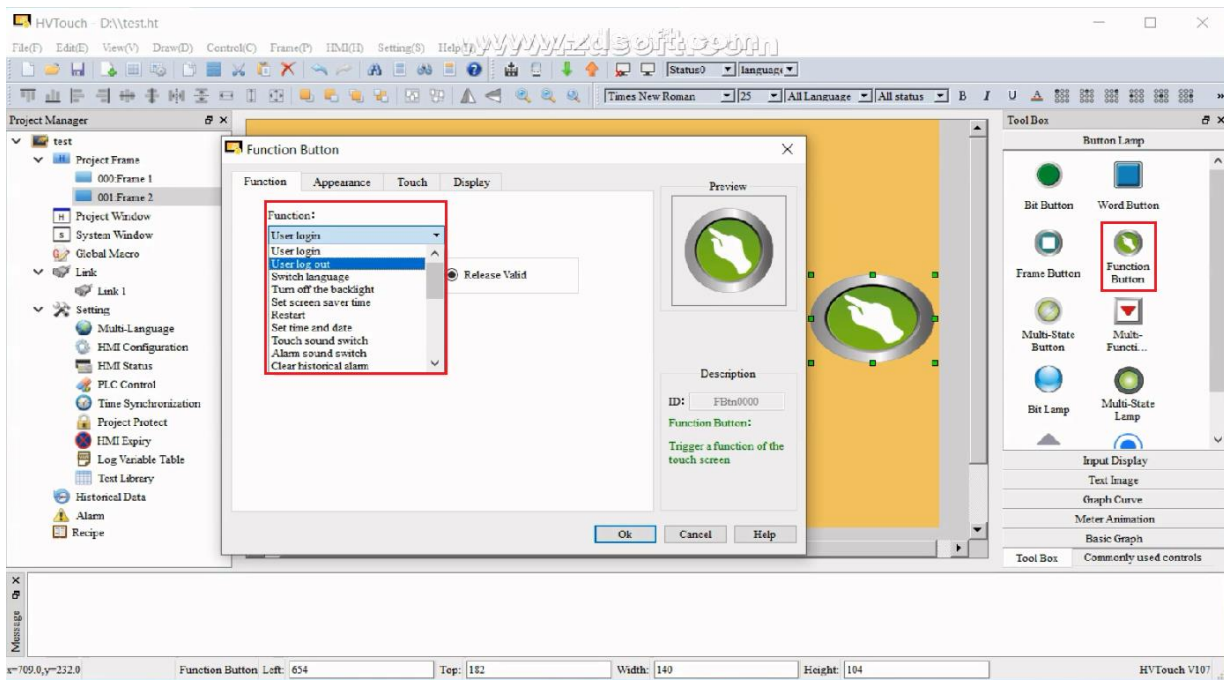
HVTouch - D:\\test.ht

File(F) Edit(E) View(V) Draw(D) Control(C) Frame(P) HMI(H) Setting(S) Help(H)

www.zdsoft.com

Status0 language

Times New Roman 25 All Language All status B I U

Project Manager

test
Project Frame
000:Frame 1
001:Frame 2
Project Window
System Window
Global Macro
Link
Link 1
Setting
Multi-Language
HMI Configuration
HMI Status
PLC Control
Time Synchronization
Project Protect
HMI Expiry
Log Variable Table
Text Library
Historical Data
Alarm
Recipe

Function Button

Function Appearance Touch Display

Function:
User login
User login
User log out
Switch language
Turn off the backlight
Set screen saver time
Restart
Set time and date
Touch sound switch
Alarm sound switch
Clear historical alarm

Release Valid

Preview

Description
ID: FBtn0000
Function Button:
Trigger a function of the touch screen

Ok Cancel Help

Tool Box
Button Lamp
Bit Button
Word Button
Frame Button
Function Button
Multi-State Button
Multi-Functi...
Bit Lamp
Multi-State Lamp
Input Display
Text Image
Graph Curve
Meter Animation
Basic Graph
Tool Box Commonly used controls

Message

x=709.0,y=232.0 Function Button Left: 654 Top: 182 Width: 140 Height: 104 HVTouch V107